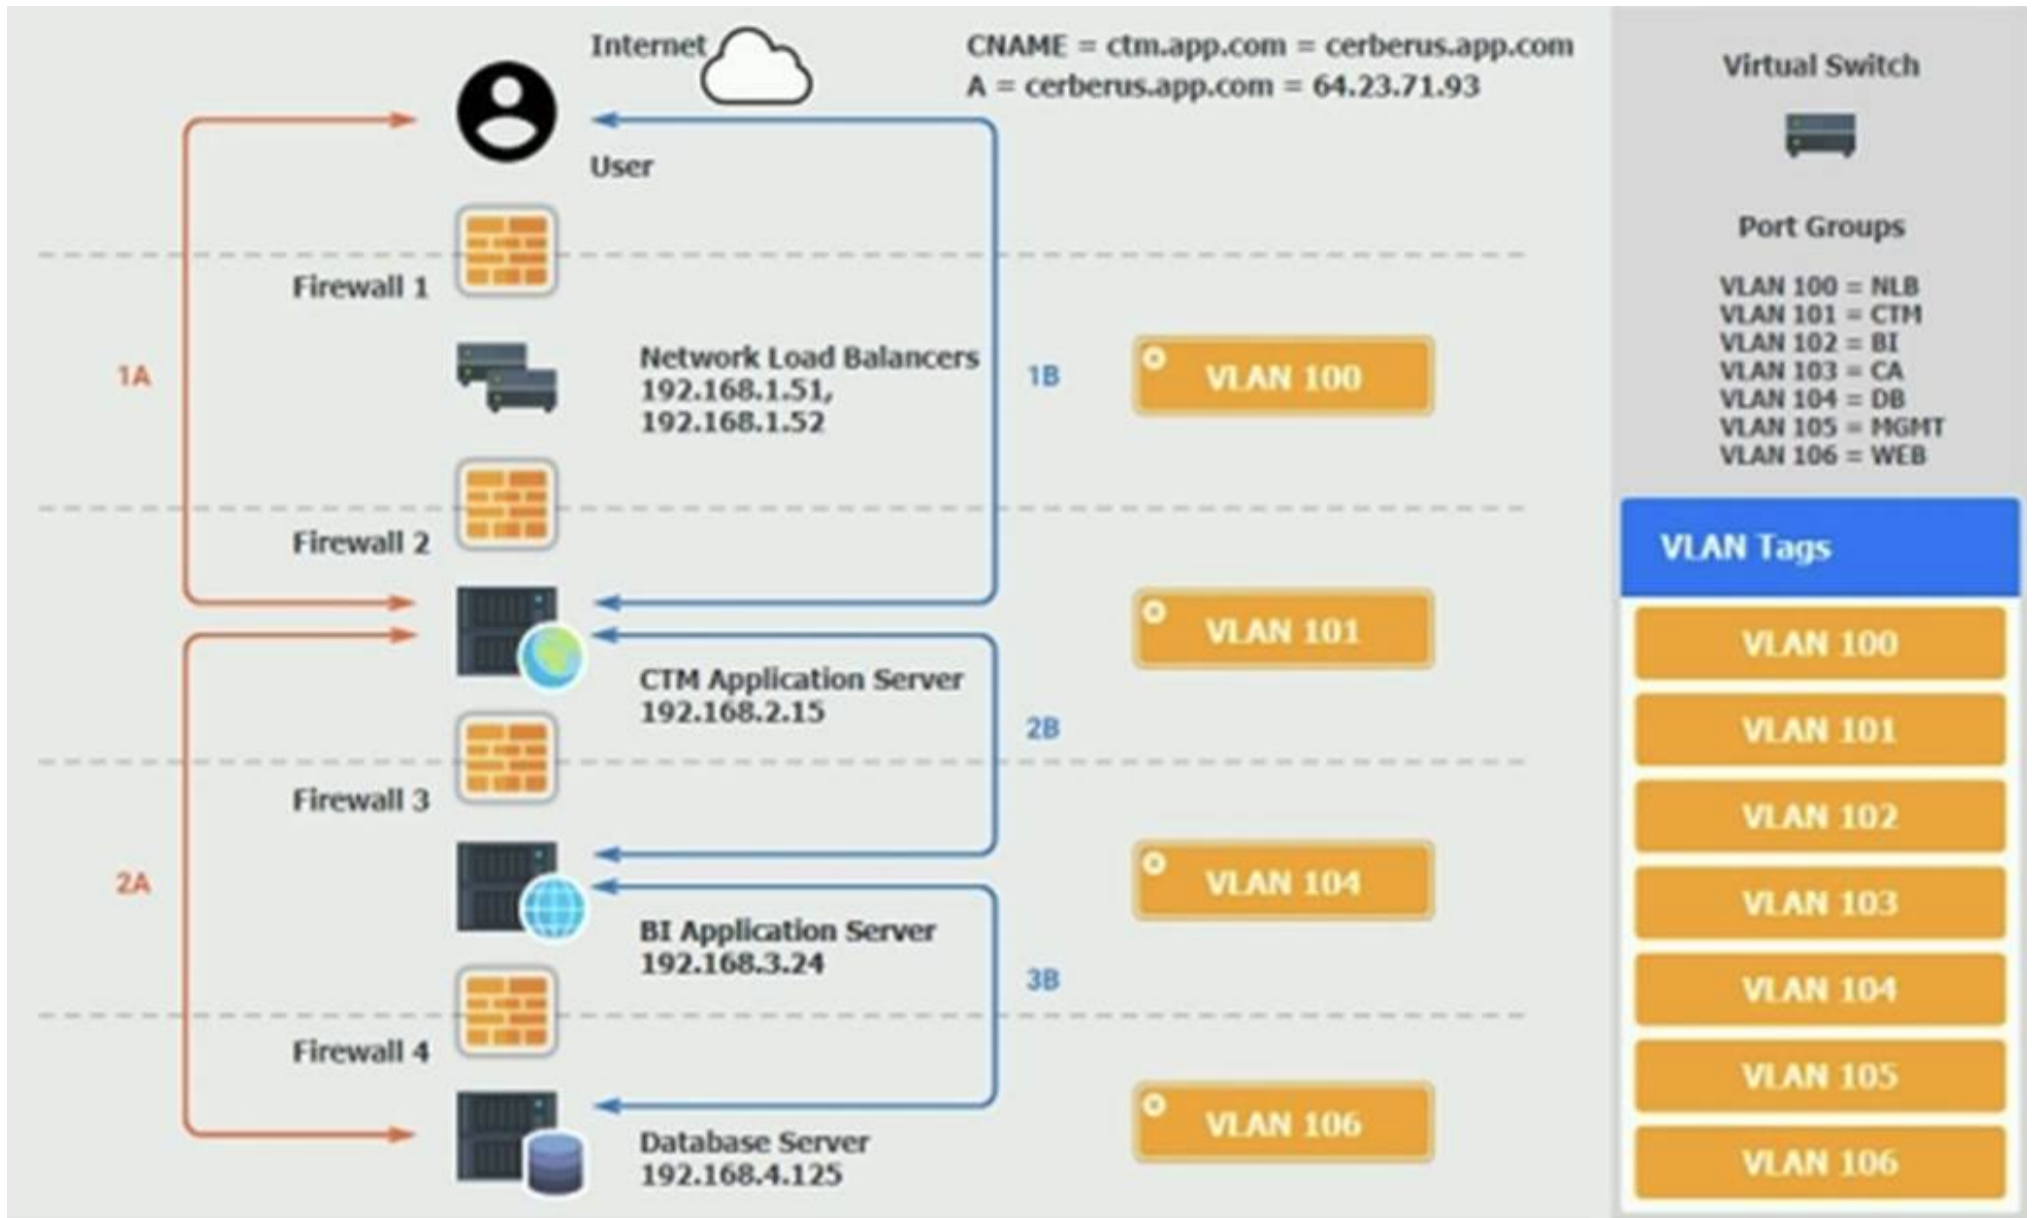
Internet

CNAME = ctm.app.com = cerberus.app.com
A = cerberus.app.com = 64.23.71.93

User

Firewall 1

1A

Network Load Balancers
192.168.1.51,
192.168.1.52

1B

VLAN 100

Firewall 2

VLAN 101

CTM Application Server
192.168.2.15

2B

Firewall 3

2A

VLAN 104

BI Application Server
192.168.3.24

3B

Firewall 4

VLAN 106

Database Server
192.168.4.125

Virtual Switch

Port Groups

VLAN 100 = NLB
VLAN 101 = CTM
VLAN 102 = BI
VLAN 103 = CA
VLAN 104 = DB
VLAN 105 = MGMT
VLAN 106 = WEB

VLAN Tags

VLAN 100

VLAN 101

VLAN 102

VLAN 103

VLAN 104

VLAN 105

VLAN 106